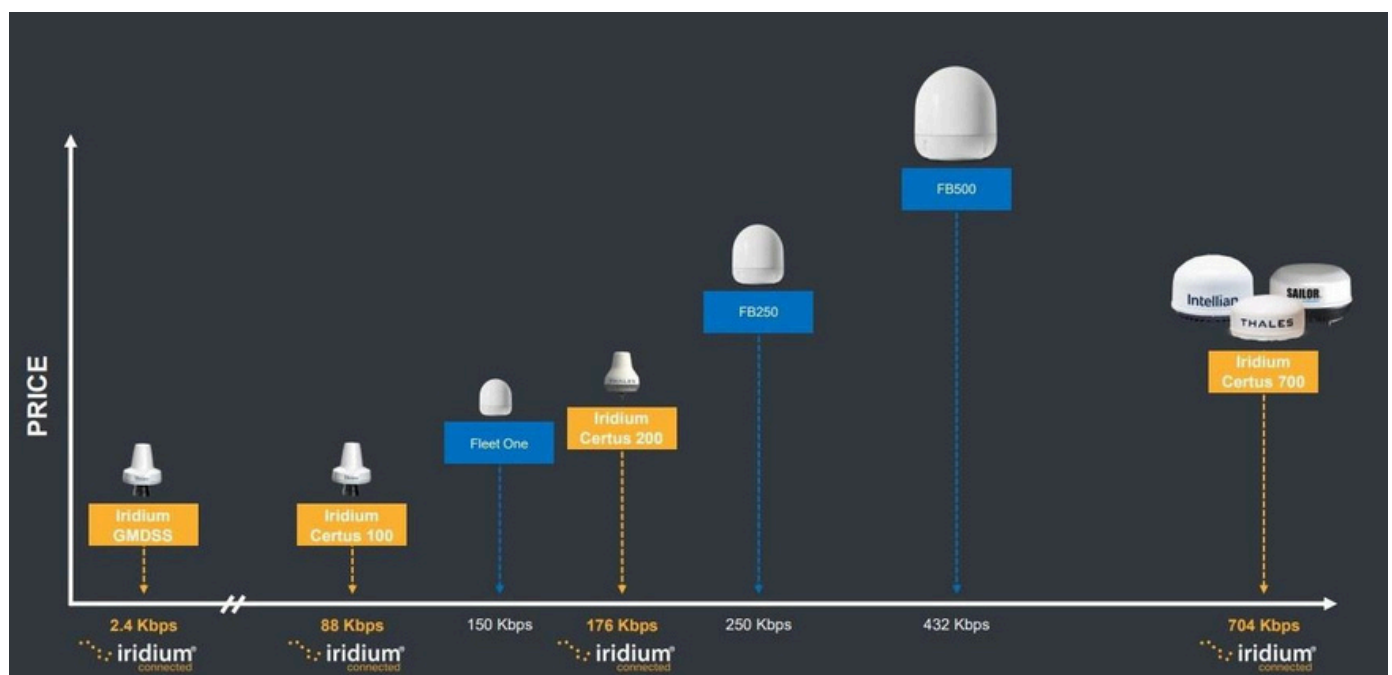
PRICE

FB500

FB250

Intellian SAILOR THALES

Iridium Certus 700

Fleet One

THALES

Iridium Certus 200

Iridium GMDSS

Iridium Certus 100

2.4 Kbps
iridium connected

88 Kbps
iridium connected

150 Kbps

176 Kbps
iridium connected

250 Kbps

432 Kbps

704 Kbps
iridium connected